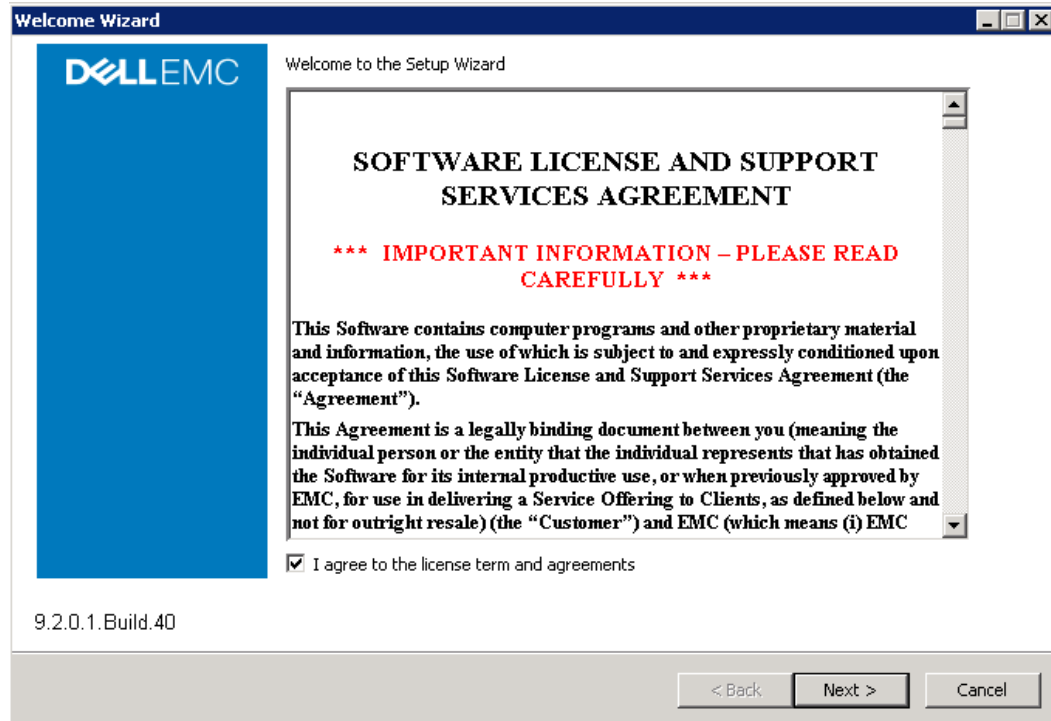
Welcome Wizard

DELLEMC

Welcome to the Setup Wizard

SOFTWARE LICENSE AND SUPPORT SERVICES AGREEMENT

*** IMPORTANT INFORMATION – PLEASE READ CAREFULLY ***

This Software contains computer programs and other proprietary material and information, the use of which is subject to and expressly conditioned upon acceptance of this Software License and Support Services Agreement (the "Agreement").

This Agreement is a legally binding document between you (meaning the individual person or the entity that the individual represents that has obtained the Software for its internal productive use, or when previously approved by EMC, for use in delivering a Service Offering to Clients, as defined below and not for outright resale) (the "Customer") and EMC (which means (i) EMC

I agree to the license term and agreements

9.2.0.1.Build.40

< Back

Next >

Cancel